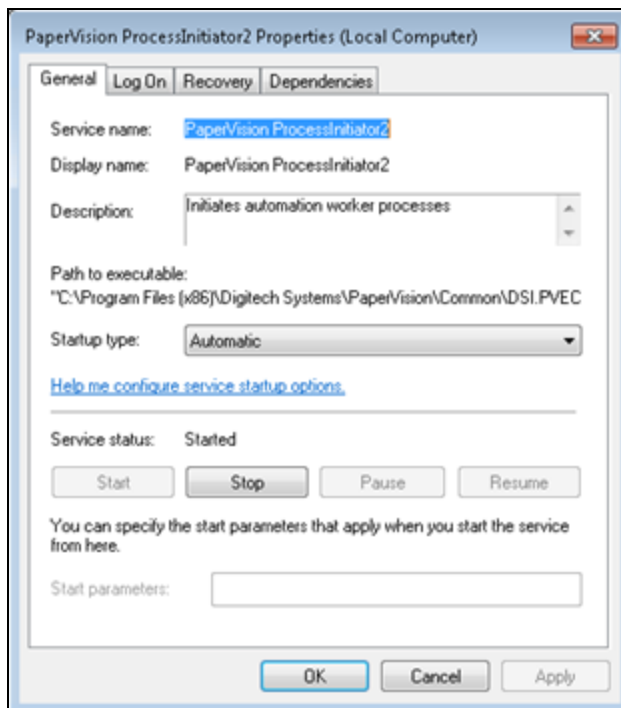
PaperVision ProcessInitiator2 Properties (Local Computer)

General | Log On | Recovery | Dependencies

Service name: PaperVision ProcessInitiator2

Display name: PaperVision ProcessInitiator2

Description: Initiates automation worker processes

Path to executable:
"C:\Program Files (x86)\Digitech Systems\PaperVision\Common\DSI.PVEC

Startup type: Automatic

Help me configure service startup options.

Service status: Started

Start | Stop | Pause | Resume

You can specify the start parameters that apply when you start the service from here.

Start parameters:

OK | Cancel | Apply